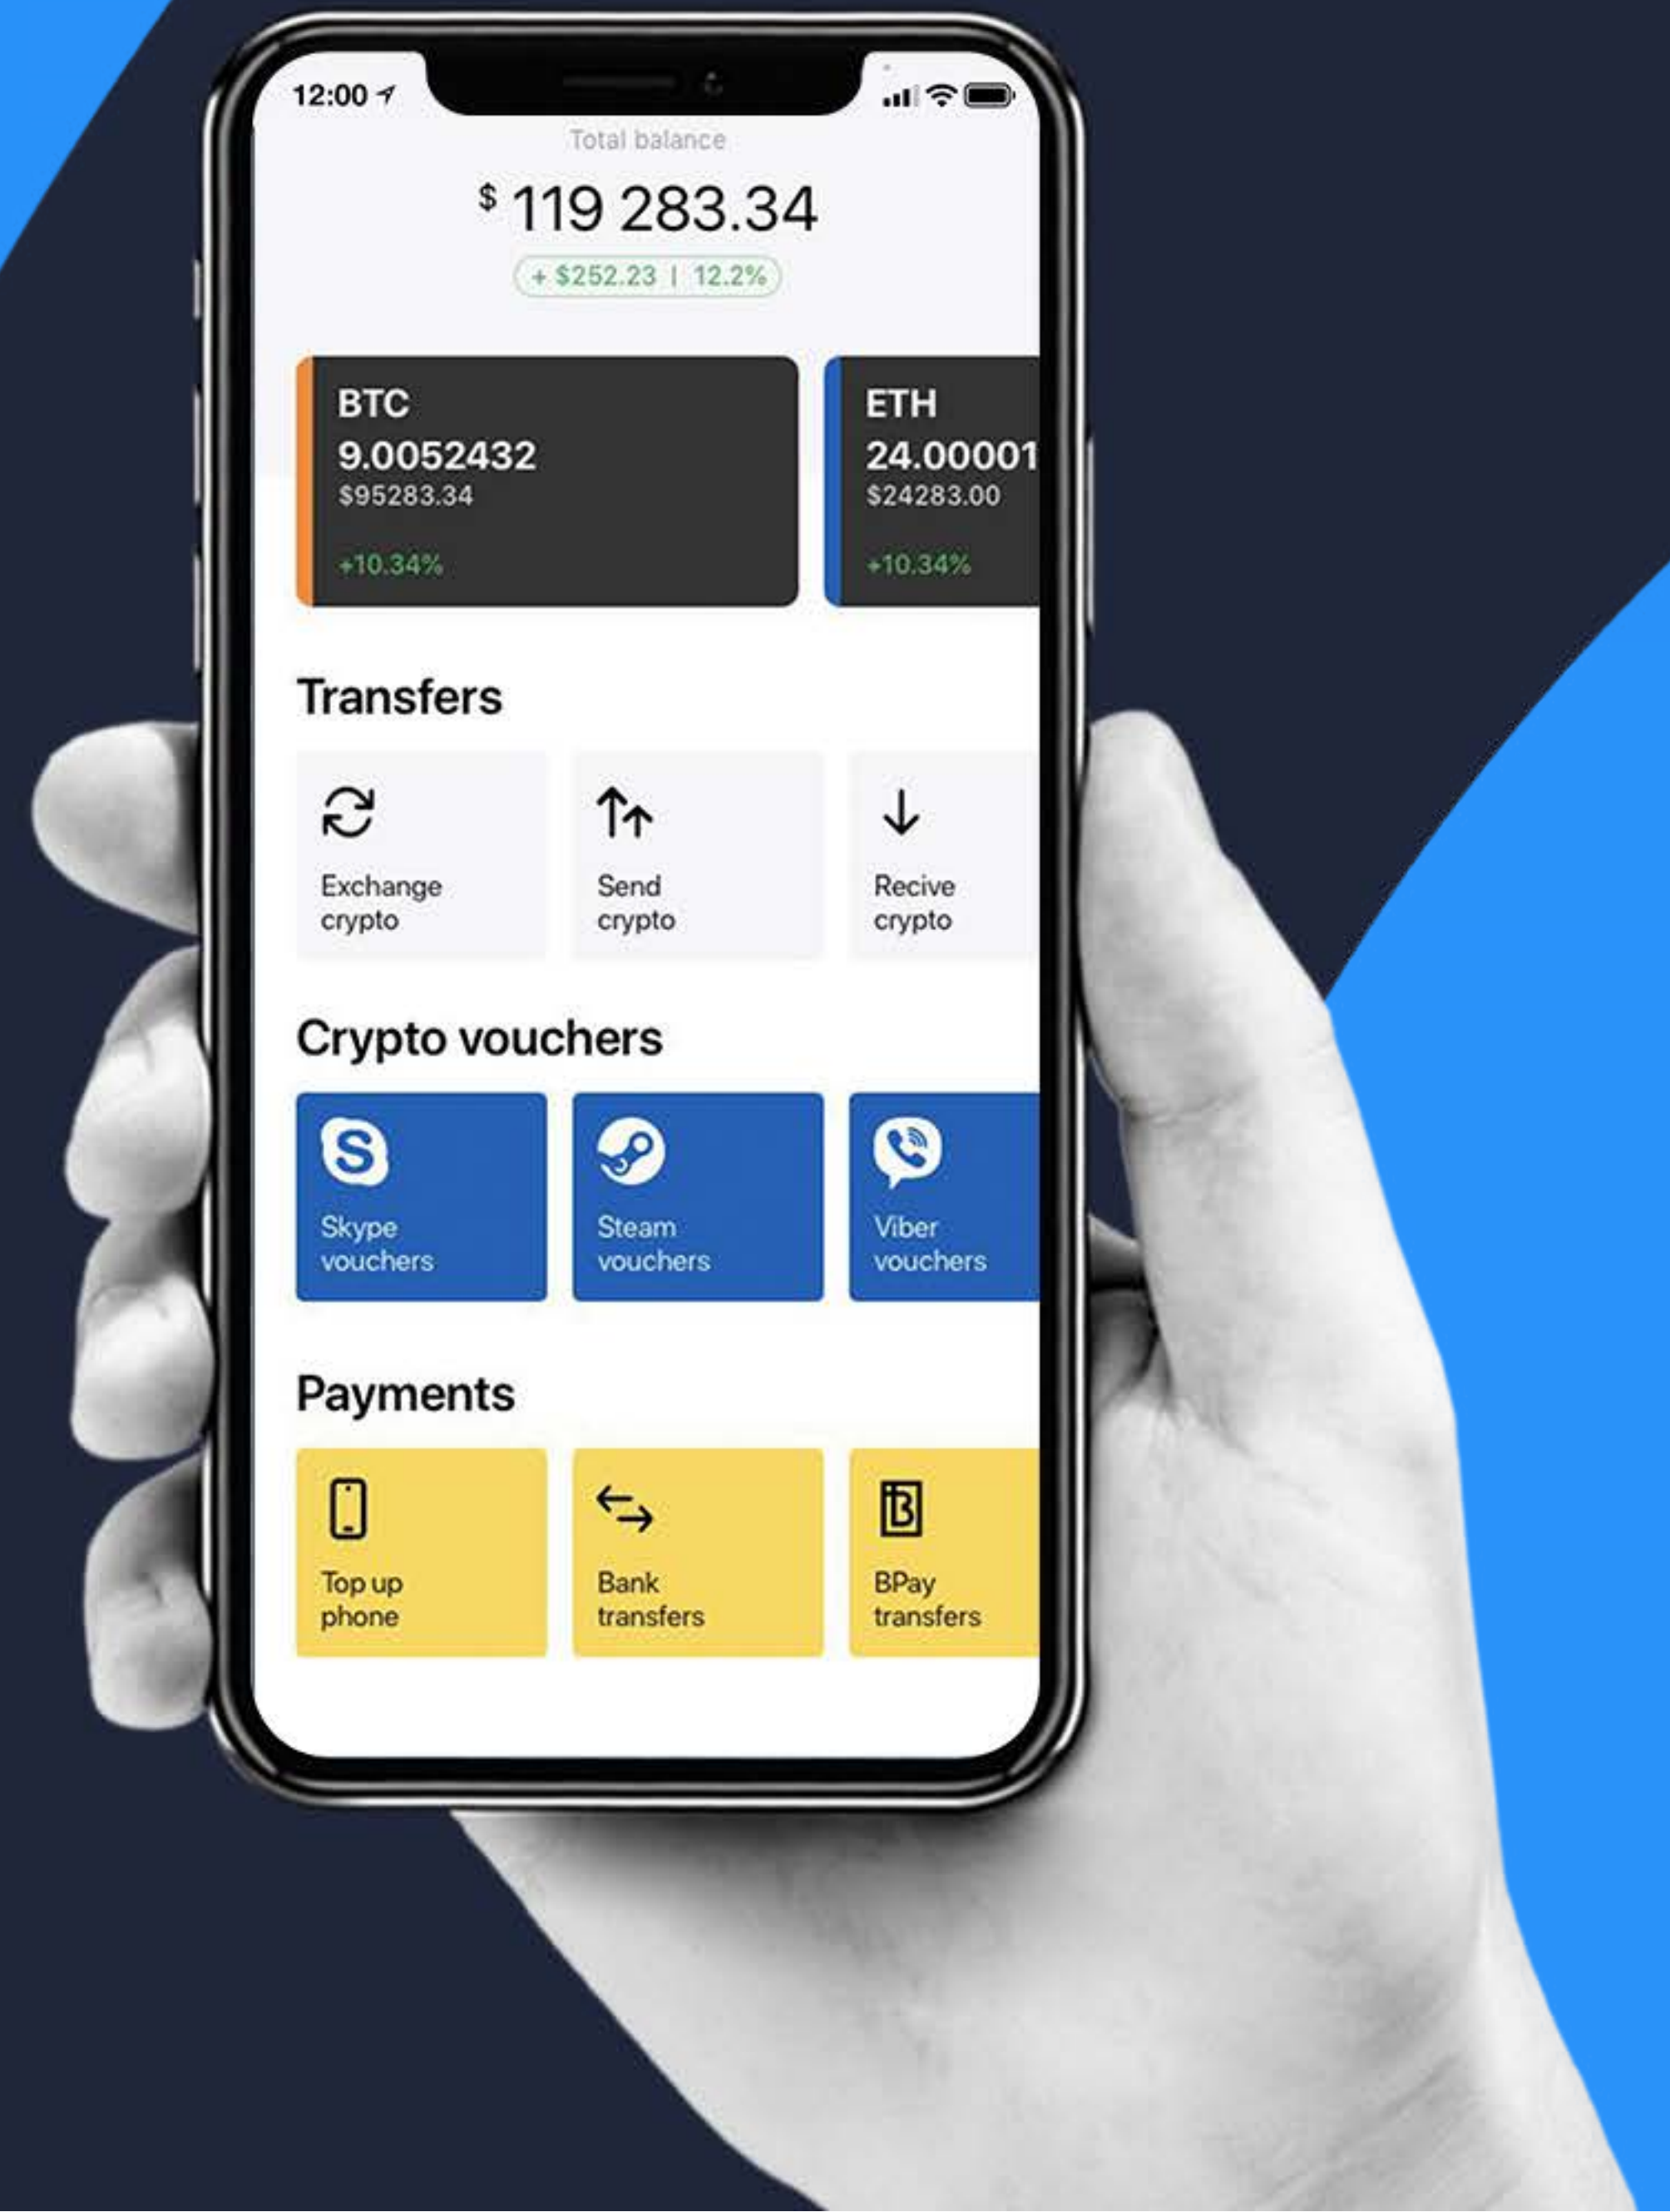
12:00

Total balance

$ 119 283.34

+ $252.23 | 12.2%

BTC
9.0052432
$95283.34
+10.34%

ETH
24.00001
$24283.00
+10.34%

Transfers

Exchange crypto

Send crypto

Recive crypto

Crypto vouchers

Skype vouchers

Steam vouchers

Viber vouchers

Payments

Top up phone

Bank transfers

BPay transfers